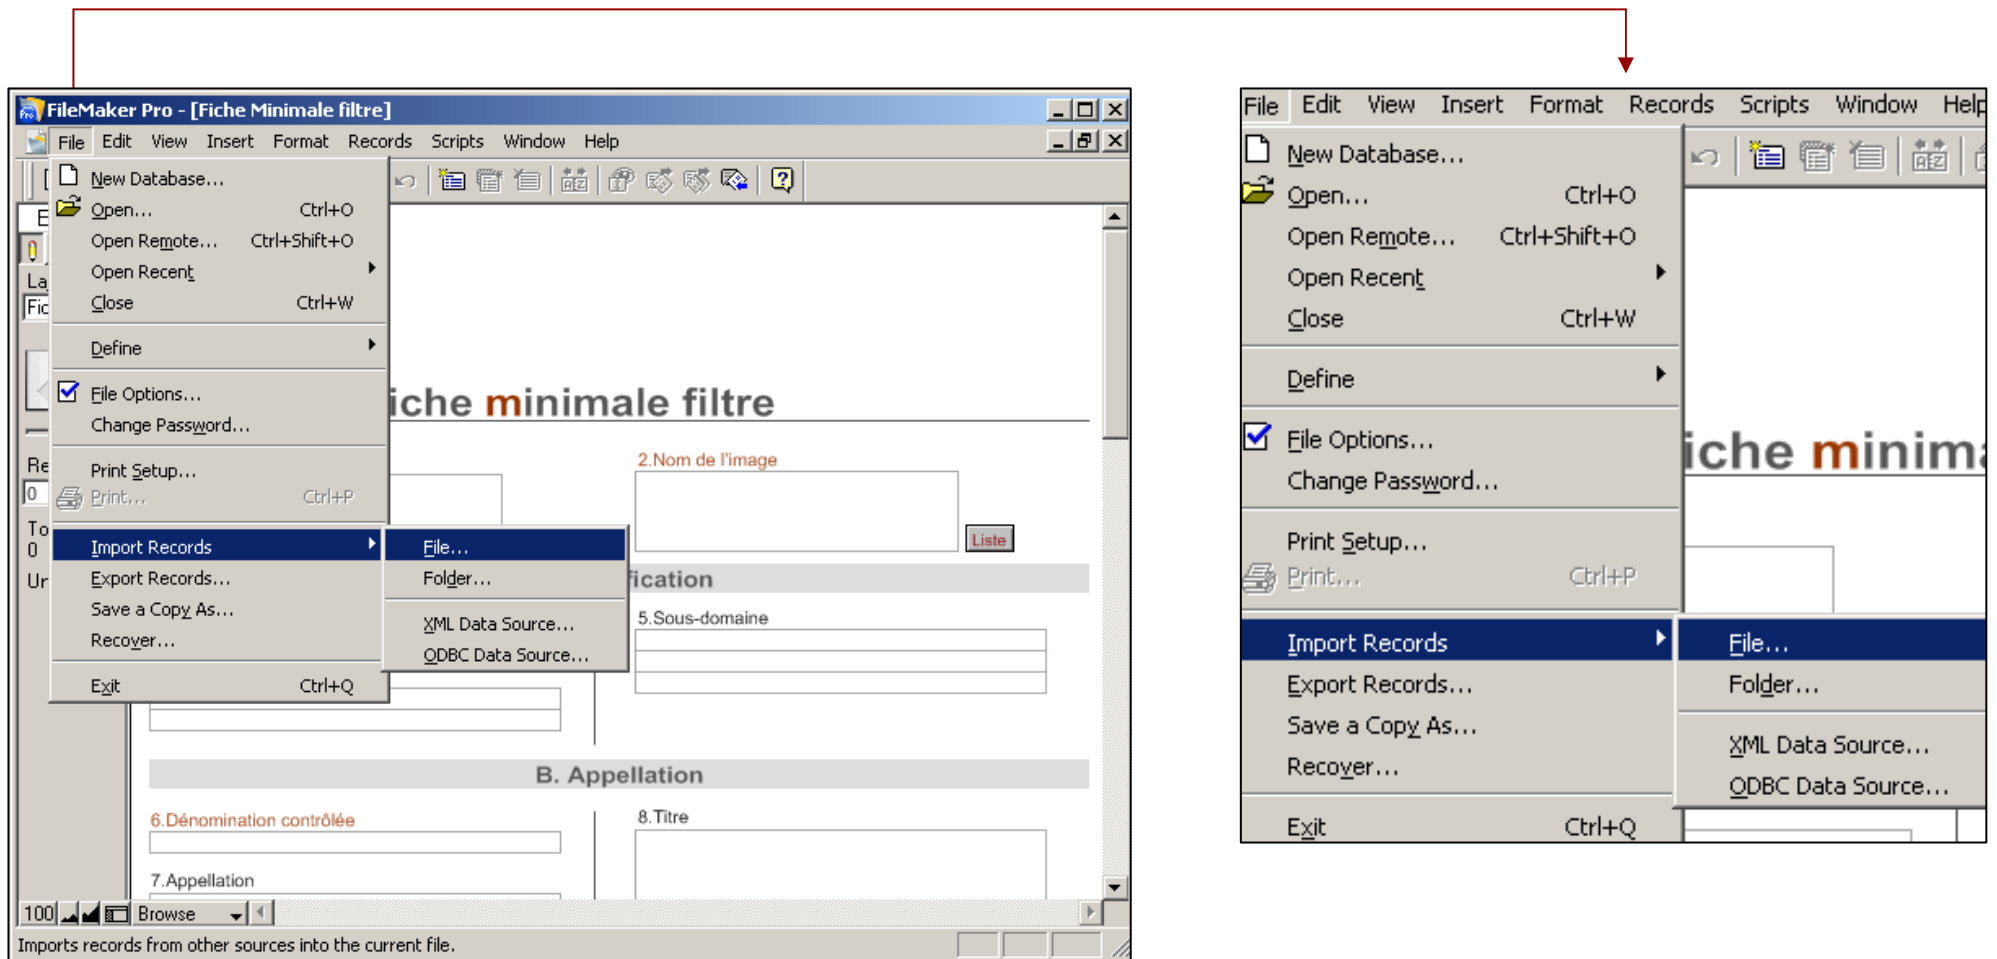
FileMaker Pro - [Fiche Minimale filtre]

File Edit View Insert Format Records Scripts Window Help

New Database...
Open... Ctrl+O
Open Remote... Ctrl+Shift+O
Open Recent
Close Ctrl+W
Define
File Options...
Change Password...
Print Setup...
Print... Ctrl+P
Import Records
Export Records...
Save a Copy As...
Recover...
Exit Ctrl+Q

File...
Folder...
XML Data Source...
ODBC Data Source...

E
La
Fic
Re
0
To
0
Ur

iche minimale filtre
2.Nom de l'image
Liste
ification
5.Sous-domaine
B. Appellation
6.Dénomination contrôlée
8.Titre
7.Appellation

100 Browse
Imports records from other sources into the current file.

File Edit View Insert Format Records Scripts Window Help

New Database...
Open... Ctrl+O
Open Remote... Ctrl+Shift+O
Open Recent
Close Ctrl+W
Define
File Options...
Change Password...
Print Setup...
Print... Ctrl+P
Import Records
Export Records...
Save a Copy As...
Recover...
Exit Ctrl+Q

File...
Folder...
XML Data Source...
ODBC Data Source...

iche minima